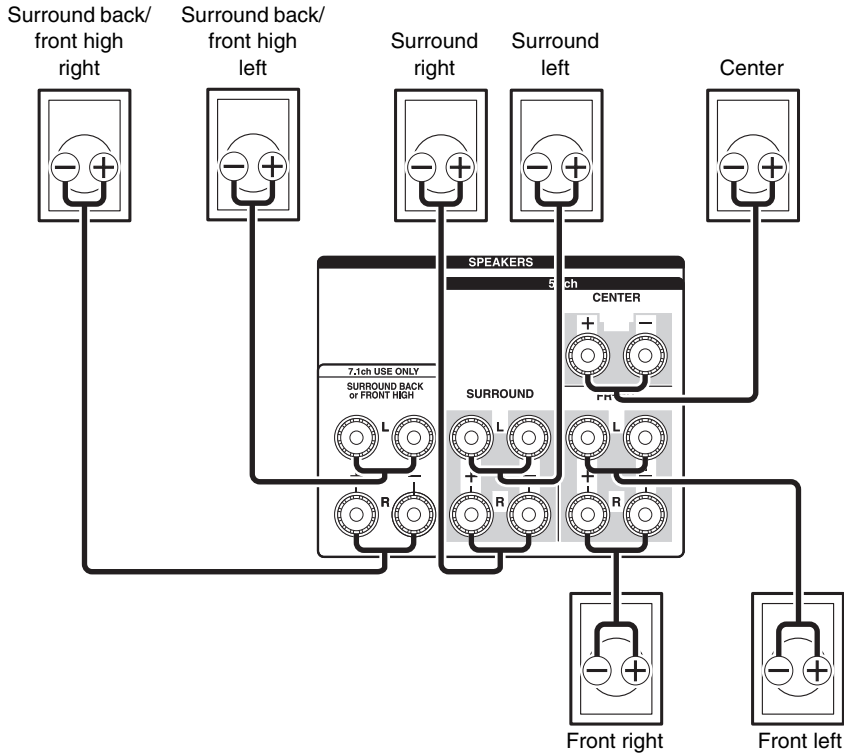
Surround back/ front high right

Surround back/ front high left

Surround right

Surround left

Center

SPEAKERS

5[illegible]ch

CENTER

+ −

7.1ch USE ONLY

SURROUND BACK or FRONT HIGH

SURROUND

FR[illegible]

L

L

L

+ −

+ −

+ −

R

R

R

Front right

Front left